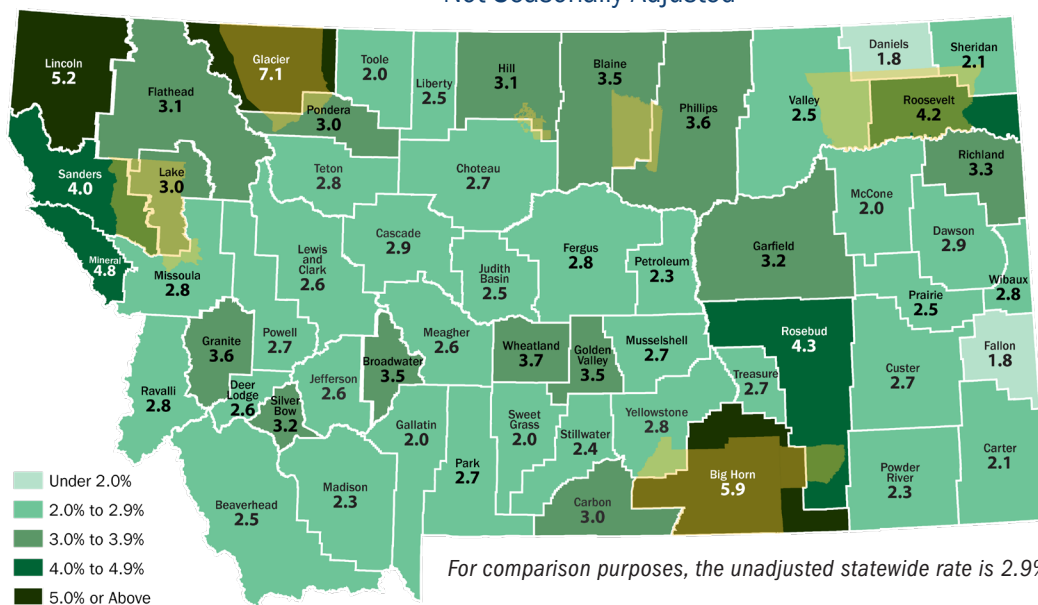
Not Seasonally Adjusted

Lincoln
5.2

Glacier
7.1

Toole
2.0

Liberty
2.5

Hill
3.1

Blaine
3.5

Phillips
3.6

Daniels
1.8

Sheridan
2.1

Valley
2.5

Roosevelt
4.2

Flathead
3.1

Pondera
3.0

Richland
3.3

Sanders
4.0

Lake
3.0

Teton
2.8

Choteau
2.7

McCone
2.0

Mineral
4.8

Missoula
2.8

Lewis and Clark
2.6

Cascade
2.9

Judith Basin
2.5

Fergus
2.8

Petroleum
2.3

Garfield
3.2

Dawson
2.9

Prairie
2.5

Wibaux
2.8

Granite
3.6

Powell
2.7

Meagher
2.6

Wheatland
3.7

Golden Valley
3.5

Musselshell
2.7

Rosebud
4.3

Fallon
1.8

Ravalli
2.8

Deer Lodge
2.6

Broadwater
3.5

Jefferson
2.6

Silver Bow
3.2

Treasure
2.7

Custer
2.7

Gallatin
2.0

Sweet Grass
2.0

Stillwater
2.4

Yellowstone
2.8

Park
2.7

Beaverhead
2.5

Madison
2.3

Carbon
3.0

Big Horn
5.9

Powder River
2.3

Carter
2.1

Under 2.0%
2.0% to 2.9%
3.0% to 3.9%
4.0% to 4.9%
5.0% or Above

For comparison purposes, the unadjusted statewide rate is 2.9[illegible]